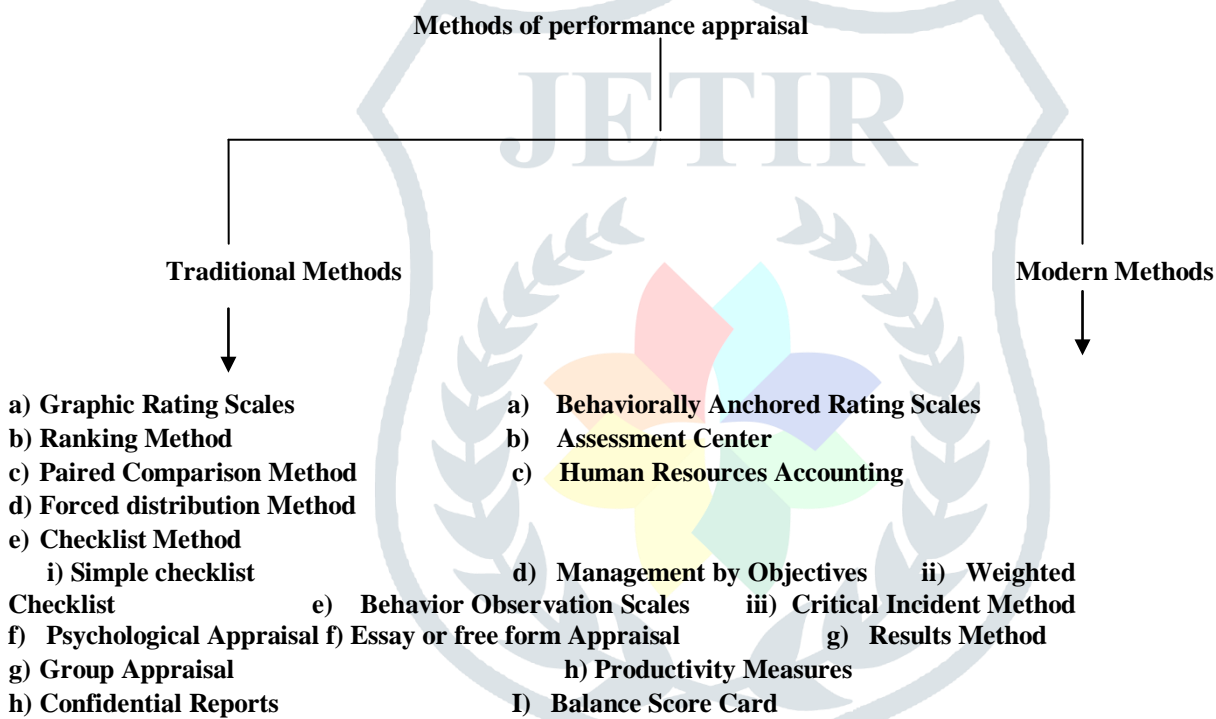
Methods of performance appraisal

JETIR

Traditional Methods

Modern Methods

a) Graphic Rating Scales
b) Ranking Method
c) Paired Comparison Method
d) Forced distribution Method
e) Checklist Method
i) Simple checklist

a) Behaviorally Anchored Rating Scales
b) Assessment Center
c) Human Resources Accounting

d) Management by Objectives ii) Weighted Checklist e) Behavior Observation Scales iii) Critical Incident Method
f) Psychological Appraisal f) Essay or free form Appraisal g) Results Method
g) Group Appraisal h) Productivity Measures
h) Confidential Reports I) Balance Score Card